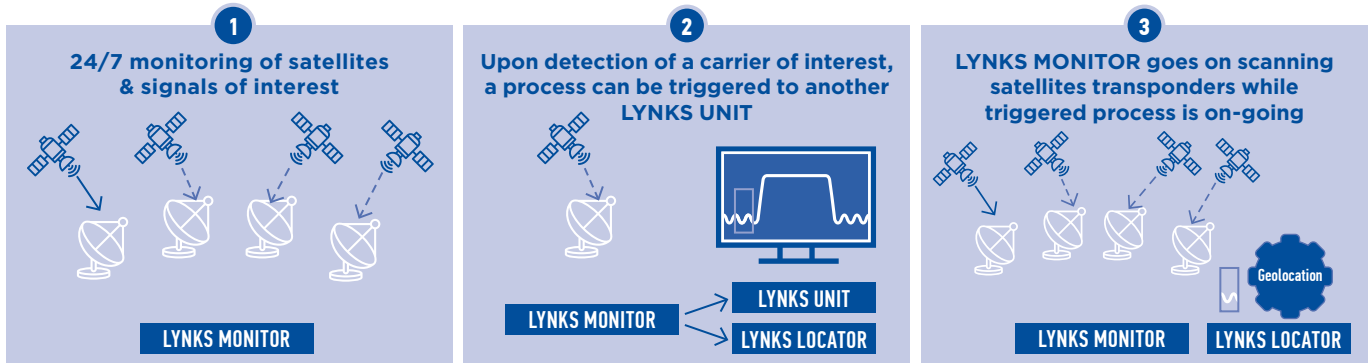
1

24/7 monitoring of satellites & signals of interest

LYNKS MONITOR

2

Upon detection of a carrier of interest, a process can be triggered to another LYNKS UNIT

LYNKS MONITOR

LYNKS UNIT

LYNKS LOCATOR

3

LYNKS MONITOR goes on scanning satellites transponders while triggered process is on-going

Geolocation

LYNKS MONITOR

LYNKS LOCATOR